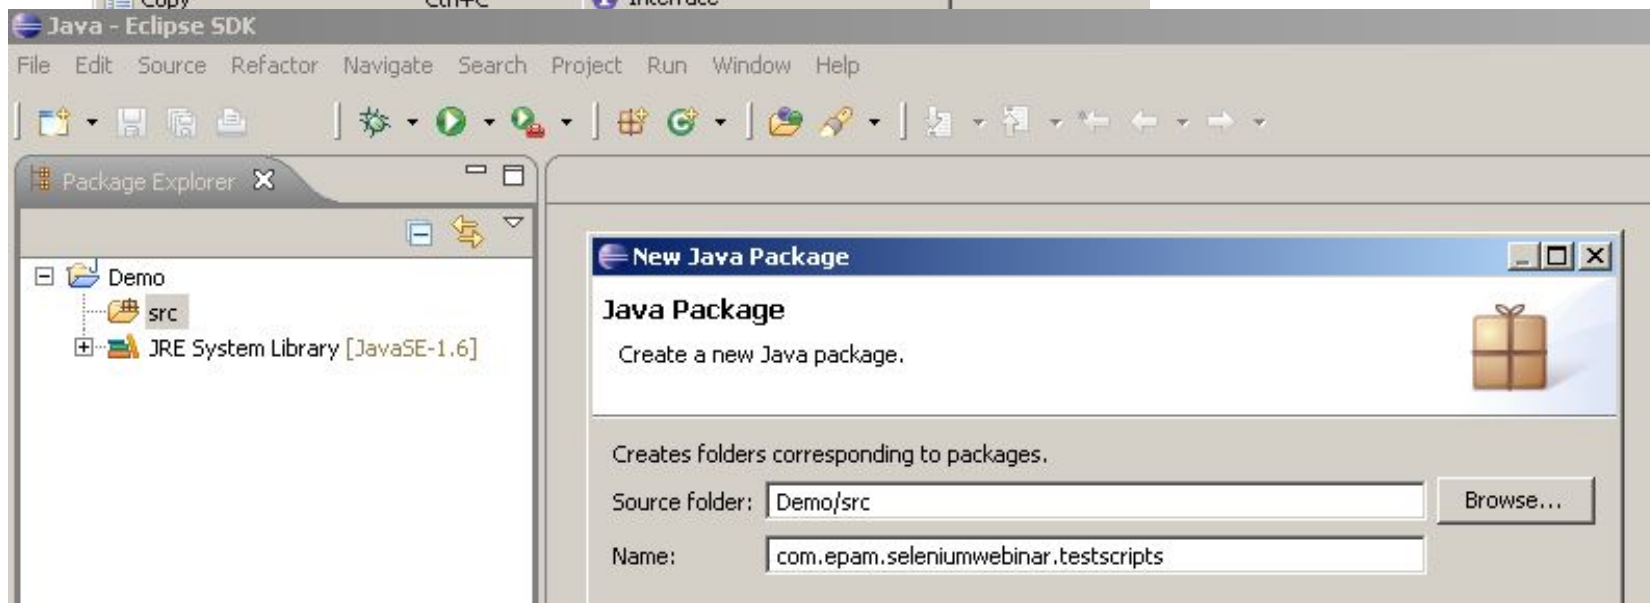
Java - Eclipse SDK

File Edit Source Refactor Navigate Search Project Run Window Help

Package Explorer

Demo
src
JRE System Library [JavaSE-1.6]

New Java Package

Java Package

Create a new Java package.

Creates folders corresponding to packages.

Source folder: Demo/src

Browse...

Name: com.epam.seleniumwebinar.testscripts